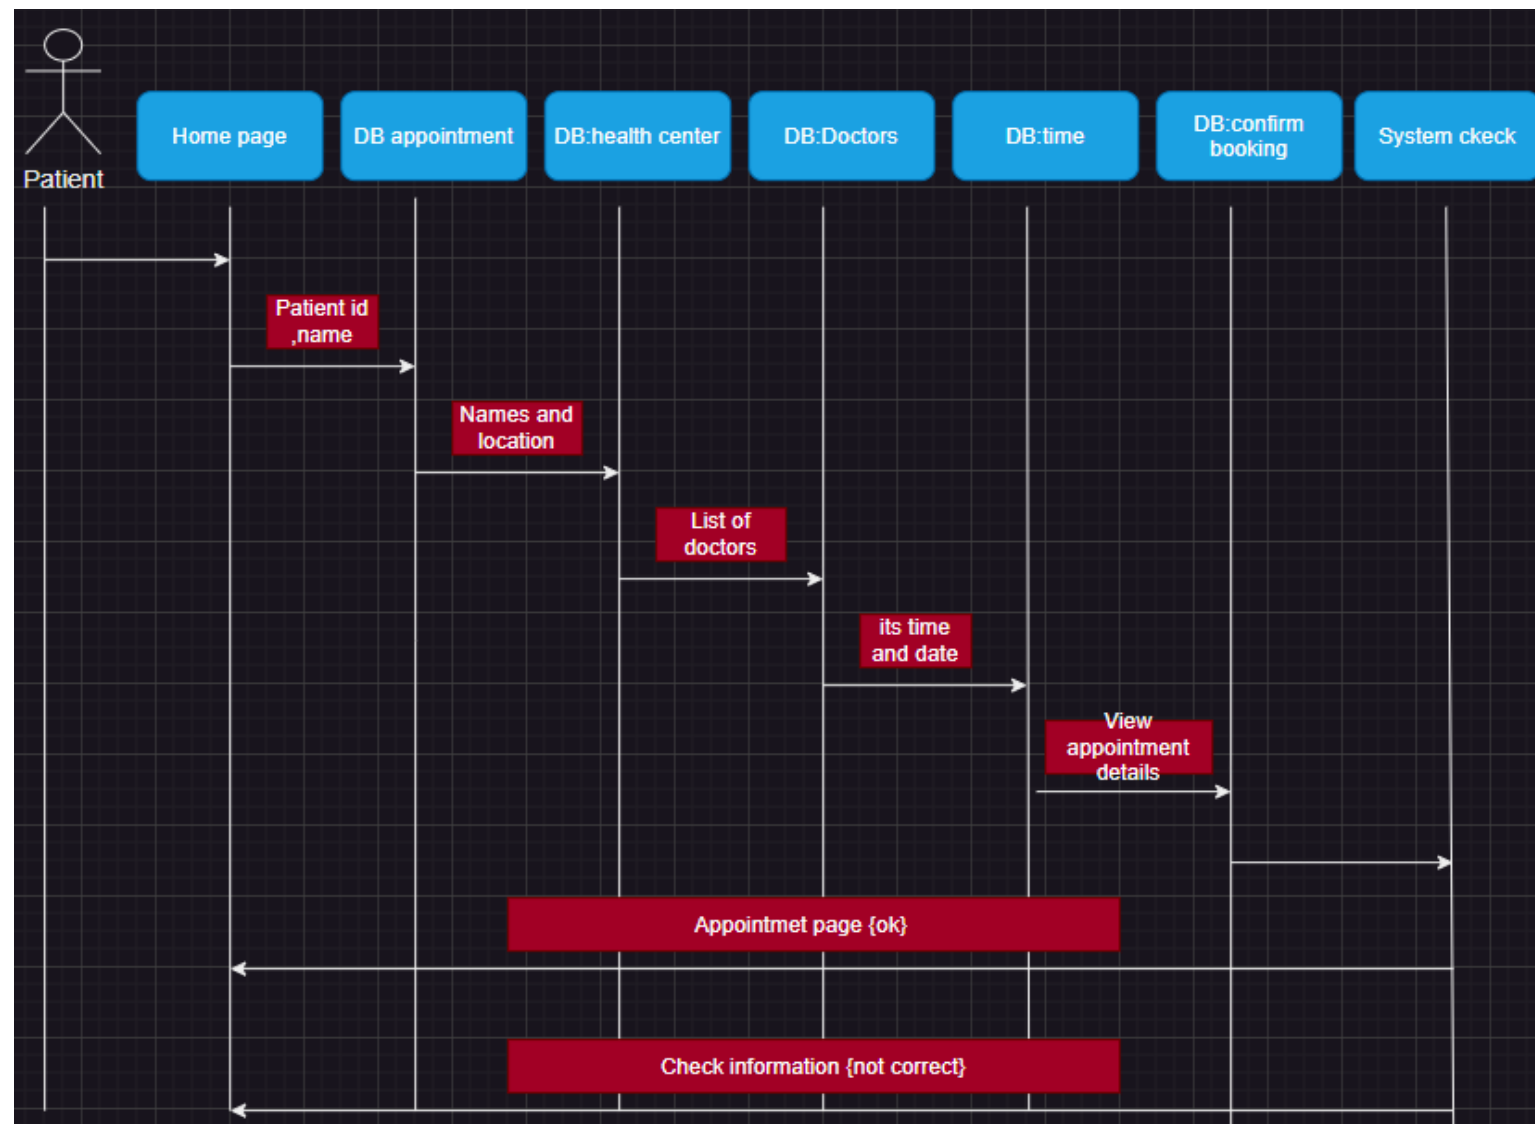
Patient

Home page

DB appointment

DB:health center

DB:Doctors

DB:time

DB:confirm booking

System ckeck

Patient id ,name

Names and location

List of doctors

its time and date

View appointment details

Appointmet page {ok}

Check information {not correct}